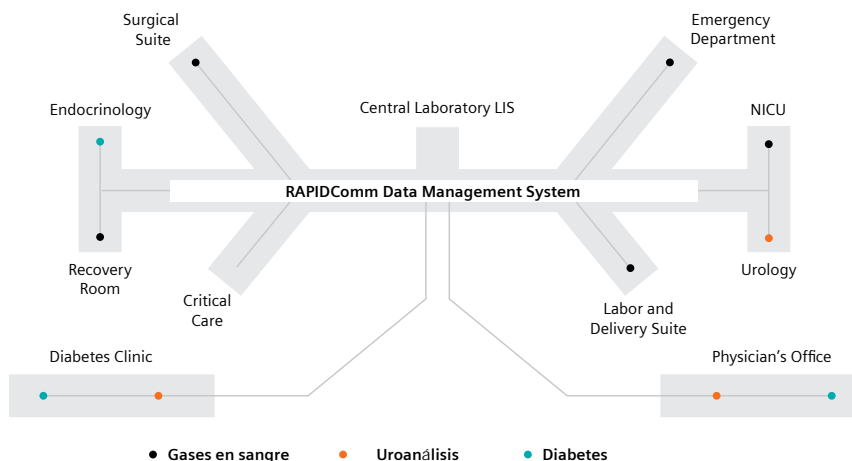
Surgical Suite

Emergency Department

Endocrinology

Central Laboratory LIS

NICU

RAPIDComm Data Management System

Recovery Room

Critical Care

Labor and Delivery Suite

Urology

Diabetes Clinic

Physician’s Office

Gases en sangre

Uroanálisis

Diabetes